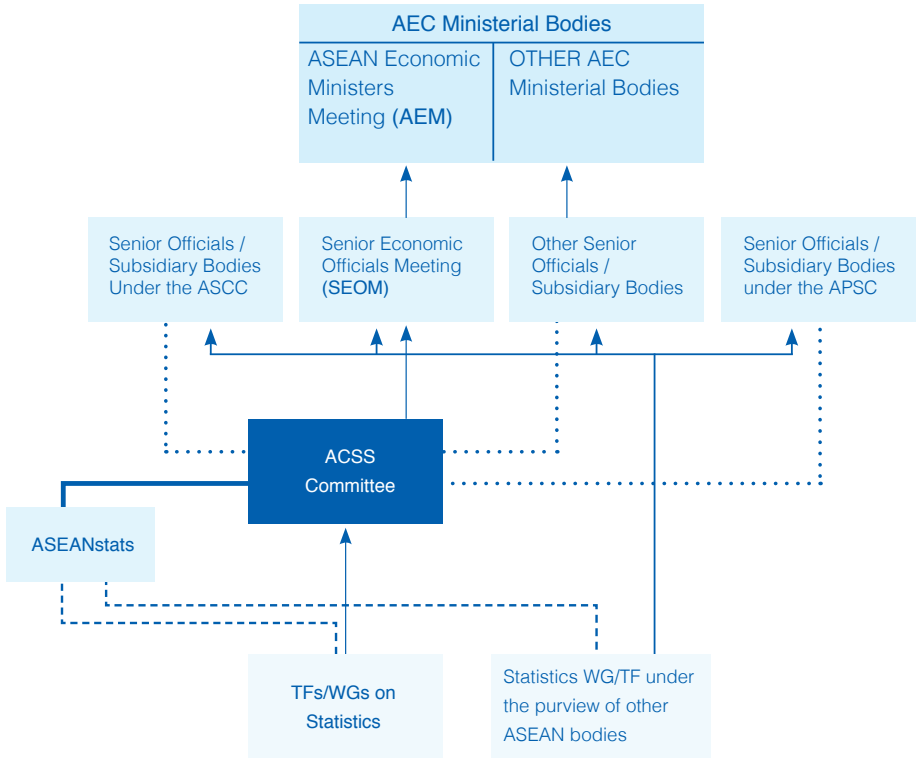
AEC Ministerial Bodies

ASEAN Economic Ministers Meeting (AEM)

OTHER AEC Ministerial Bodies

Senior Officials / Subsidiary Bodies Under the ASCC

Senior Economic Officials Meeting (SEOM)

Other Senior Officials / Subsidiary Bodies

Senior Officials / Subsidiary Bodies under the APSC

ACSS Committee

ASEANstats

TFs/WGs on Statistics

Statistics WG/TF under the purview of other ASEAN bodies